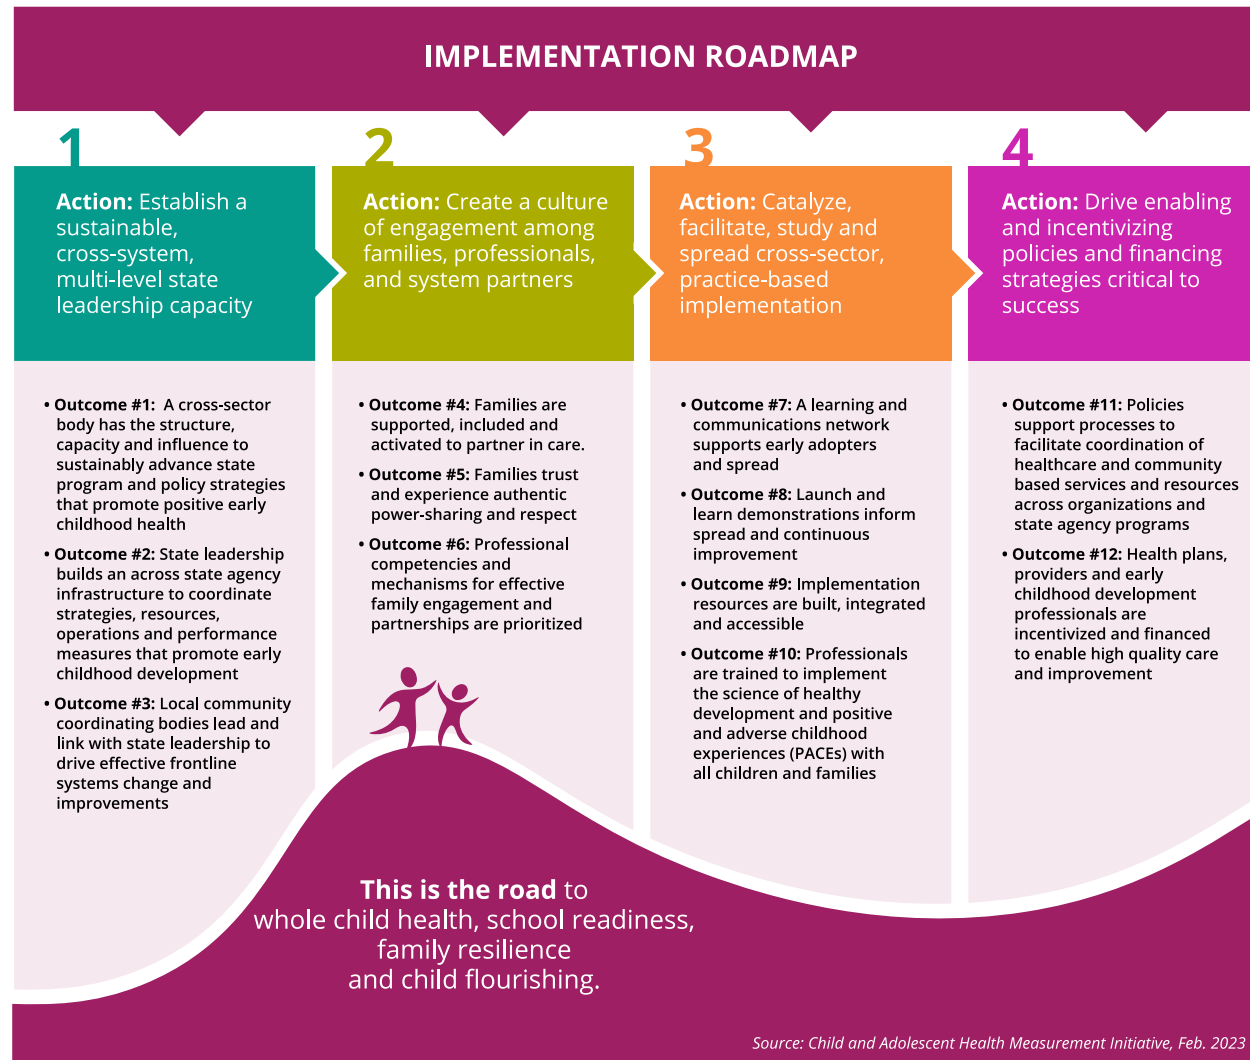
IMPLEMENTATION ROADMAP

1

Action: Establish a sustainable, cross-system, multi-level state leadership capacity

• Outcome #1: A cross-sector body has the structure, capacity and influence to sustainably advance state program and policy strategies that promote positive early childhood health

• Outcome #2: State leadership builds an across state agency infrastructure to coordinate strategies, resources, operations and performance measures that promote early childhood development

• Outcome #3: Local community coordinating bodies lead and link with state leadership to drive effective frontline systems change and improvements

2

Action: Create a culture of engagement among families, professionals, and system partners

• Outcome #4: Families are supported, included and activated to partner in care.

• Outcome #5: Families trust and experience authentic power-sharing and respect

• Outcome #6: Professional competencies and mechanisms for effective family engagement and partnerships are prioritized

3

Action: Catalyze, facilitate, study and spread cross-sector, practice-based implementation

• Outcome #7: A learning and communications network supports early adopters and spread

• Outcome #8: Launch and learn demonstrations inform spread and continuous improvement

• Outcome #9: Implementation resources are built, integrated and accessible

• Outcome #10: Professionals are trained to implement the science of healthy development and positive and adverse childhood experiences (PACEs) with all children and families

4

Action: Drive enabling and incentivizing policies and financing strategies critical to success

• Outcome #11: Policies support processes to facilitate coordination of healthcare and community based services and resources across organizations and state agency programs

• Outcome #12: Health plans, providers and early childhood development professionals are incentivized and financed to enable high quality care and improvement

This is the road to whole child health, school readiness, family resilience and child flourishing.

Source: Child and Adolescent Health Measurement Initiative, Feb. 2023